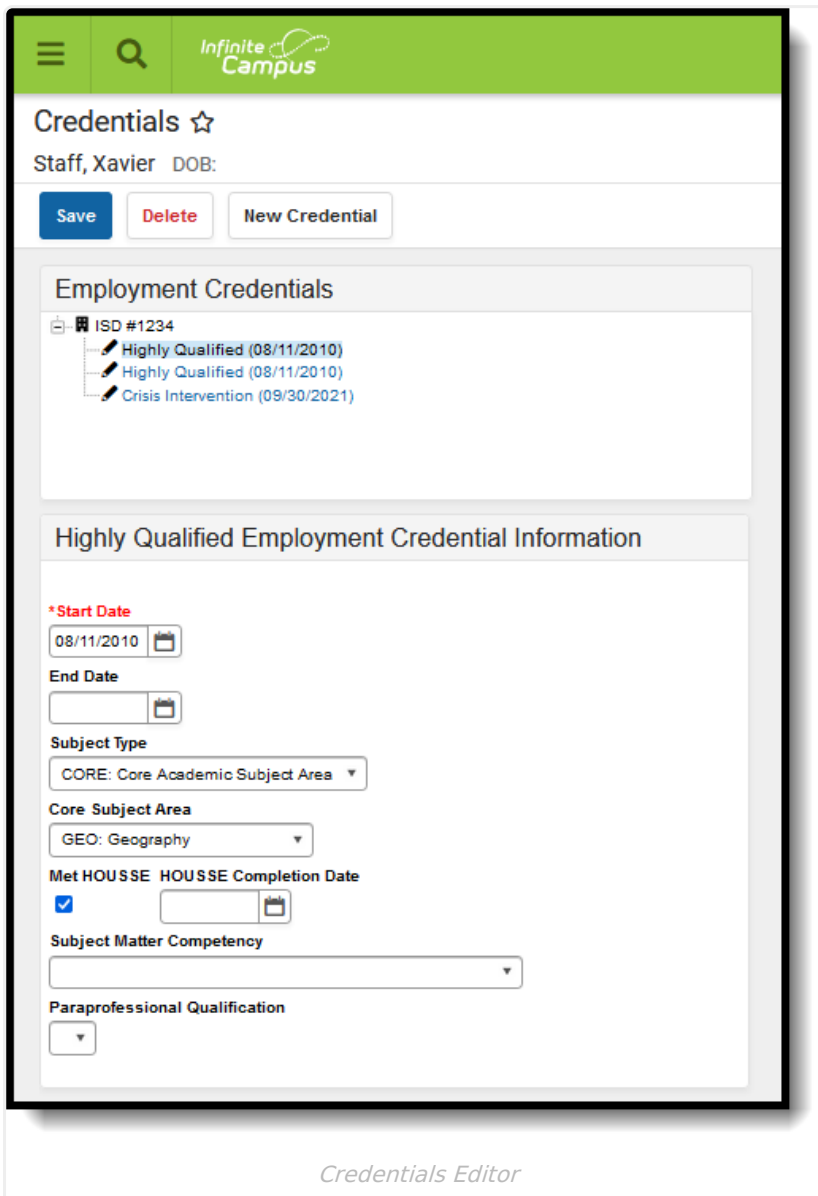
Infinite Campus

Credentials ☆

Staff, Xavier DOB:

Save | Delete | New Credential

Employment Credentials

ISD #1234
Highly Qualified (08/11/2010)
Highly Qualified (08/11/2010)
Crisis Intervention (09/30/2021)

Highly Qualified Employment Credential Information

*Start Date
08/11/2010

End Date

Subject Type
CORE: Core Academic Subject Area

Core Subject Area
GEO: Geography

Met HOUSSE HOUSSE Completion Date

Subject Matter Competency

Paraprofessional Qualification

Credentials Editor